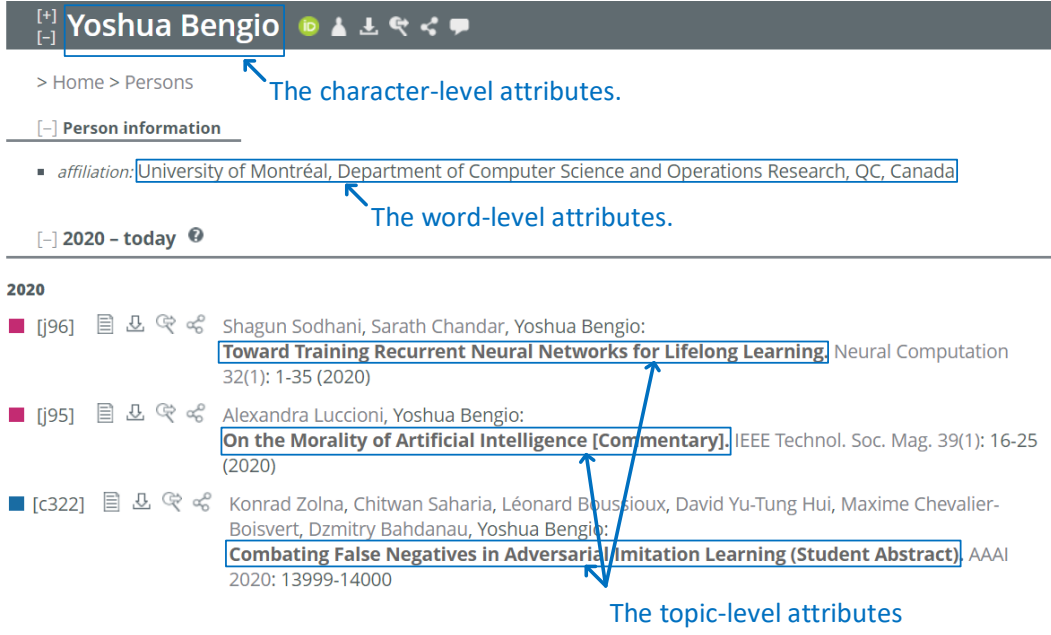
[+]
[–] Yoshua Bengio

> Home > Persons

The character-level attributes.

[–] Person information

affiliation: University of Montréal, Department of Computer Science and Operations Research, QC, Canada

The word-level attributes.

[–] 2020 – today

2020

[j96] Shagun Sodhani, Sarath Chandar, Yoshua Bengio: Toward Training Recurrent Neural Networks for Lifelong Learning. Neural Computation 32(1): 1-35 (2020)

[j95] Alexandra Luccioni, Yoshua Bengio: On the Morality of Artificial Intelligence [Commentary]. IEEE Technol. Soc. Mag. 39(1): 16-25 (2020)

[c322] Konrad Zolna, Chitwan Saharia, Léonard Boussioux, David Yu-Tung Hui, Maxime Chevalier-Boisvert, Dzmitry Bahdanau, Yoshua Bengio: Combating False Negatives in Adversarial Imitation Learning (Student Abstract). AAAI 2020: 13999-14000

The topic-level attributes